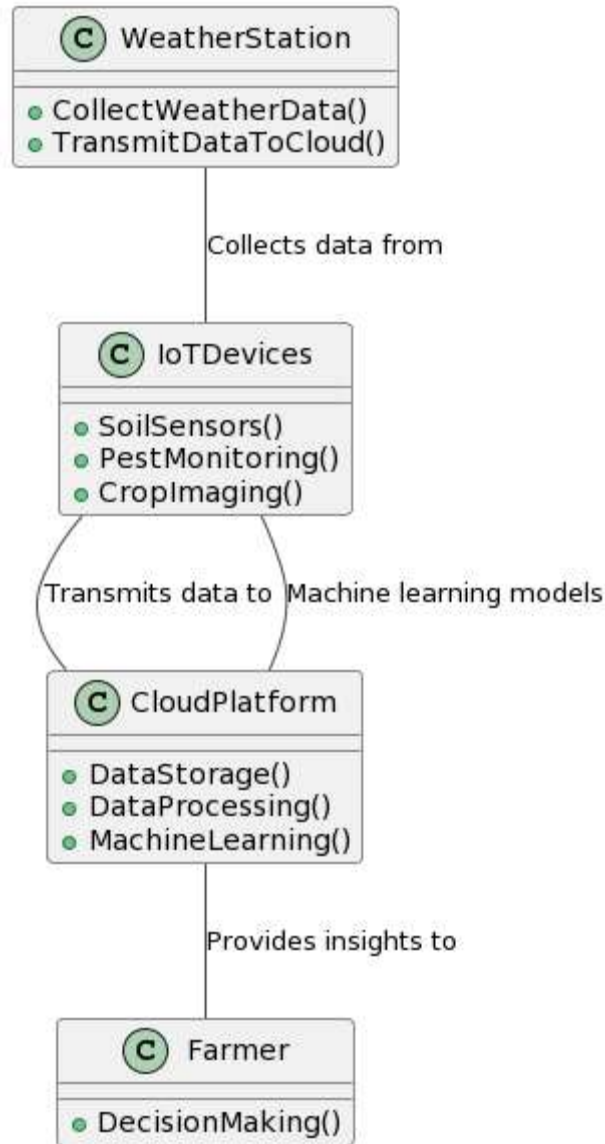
C WeatherStation

CollectWeatherData()
TransmitDataToCloud()

Collects data from

C IoTDevices

SoilSensors()
PestMonitoring()
CropImaging()

Transmits data to

Machine learning models

C CloudPlatform

DataStorage()
DataProcessing()
MachineLearning()

Provides insights to

C Farmer

DecisionMaking()